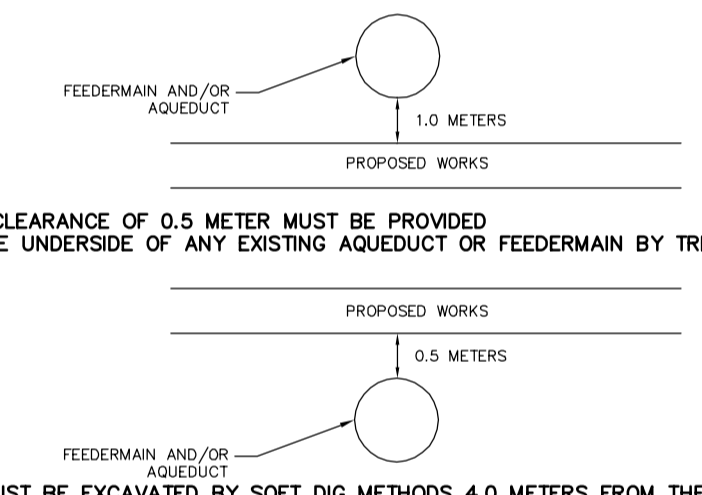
FEEDERMAIN AND/OR AQUEDUCT

1.0 METERS

PROPOSED WORKS

CLEARANCE OF 0.5 METER MUST BE PROVIDED
E UNDERSIDE OF ANY EXISTING AQUEDUCT OR FEEDERMAIN BY TR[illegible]

PROPOSED WORKS

0.5 METERS

FEEDERMAIN AND/OR AQUEDUCT

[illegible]ST BE EXCAVATED BY SOFT DIG METHODS 4.0 METERS FROM THE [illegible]